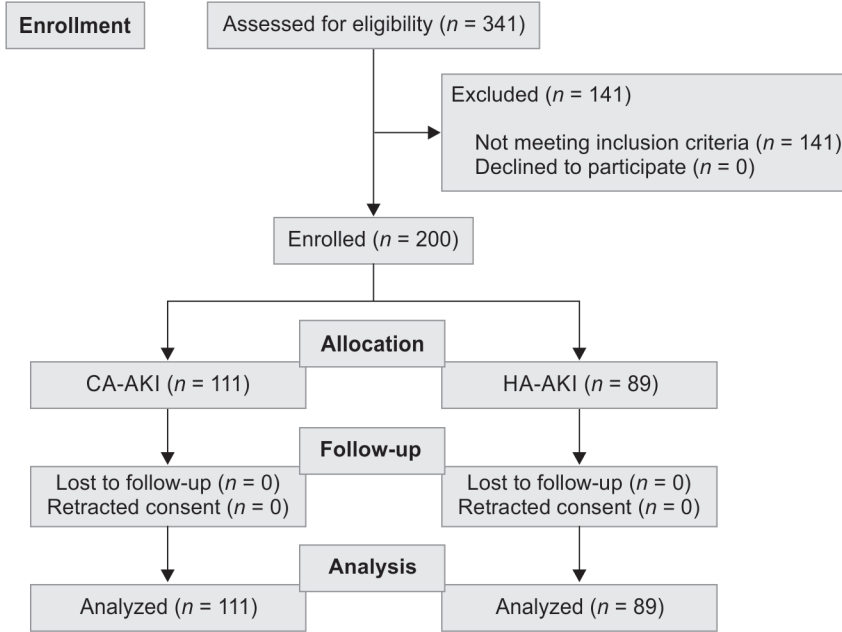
Enrollment

Assessed for eligibility ($n$ = 341)

Excluded ($n$ = 141)

Not meeting inclusion criteria ($n$ = 141)
Declined to participate ($n$ = 0)

Enrolled ($n$ = 200)

Allocation

CA-AKI ($n$ = 111)

HA-AKI ($n$ = 89)

Follow-up

Lost to follow-up ($n$ = 0)
Retracted consent ($n$ = 0)

Lost to follow-up ($n$ = 0)
Retracted consent ($n$ = 0)

Analysis

Analyzed ($n$ = 111)

Analyzed ($n$ = 89)